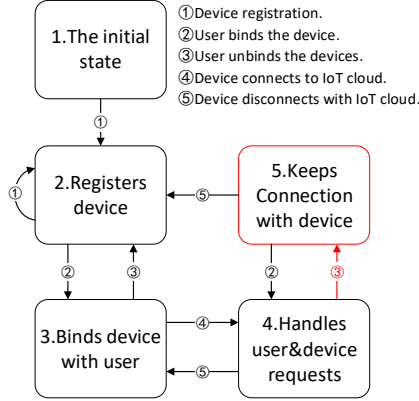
1.The initial state

①Device registration.
②User binds the device.
③User unbinds the devices.
④Device connects to IoT cloud.
⑤Device disconnects with IoT cloud.

①

①

2.Registers device

⑤

5.Keeps Connection with device

②

③

②

③

3.Binds device with user

④

4.Handles user&device requests

⑤